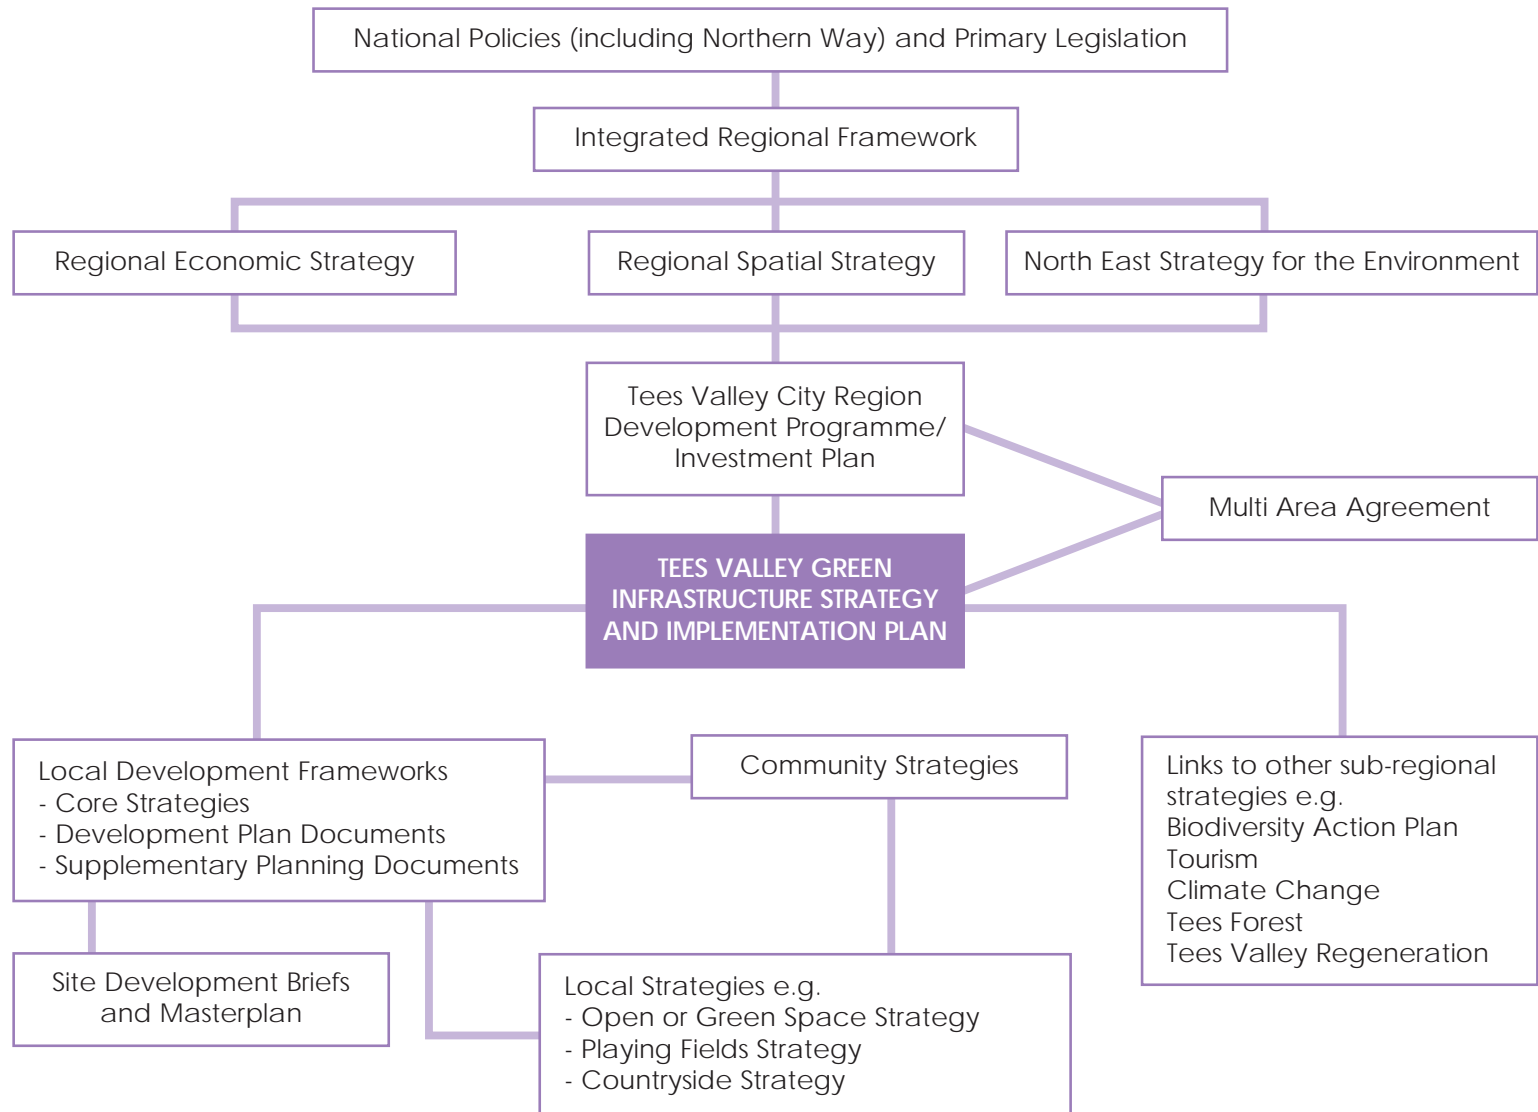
National Policies (including Northern Way) and Primary Legislation

Integrated Regional Framework

Regional Economic Strategy

Regional Spatial Strategy

North East Strategy for the Environment

Tees Valley City Region Development Programme/ Investment Plan

Multi Area Agreement

TEES VALLEY GREEN INFRASTRUCTURE STRATEGY AND IMPLEMENTATION PLAN

Local Development Frameworks
- Core Strategies
- Development Plan Documents
- Supplementary Planning Documents

Community Strategies

Links to other sub-regional strategies e.g.
Biodiversity Action Plan
Tourism
Climate Change
Tees Forest
Tees Valley Regeneration

Site Development Briefs and Masterplan

Local Strategies e.g.
- Open or Green Space Strategy
- Playing Fields Strategy
- Countryside Strategy